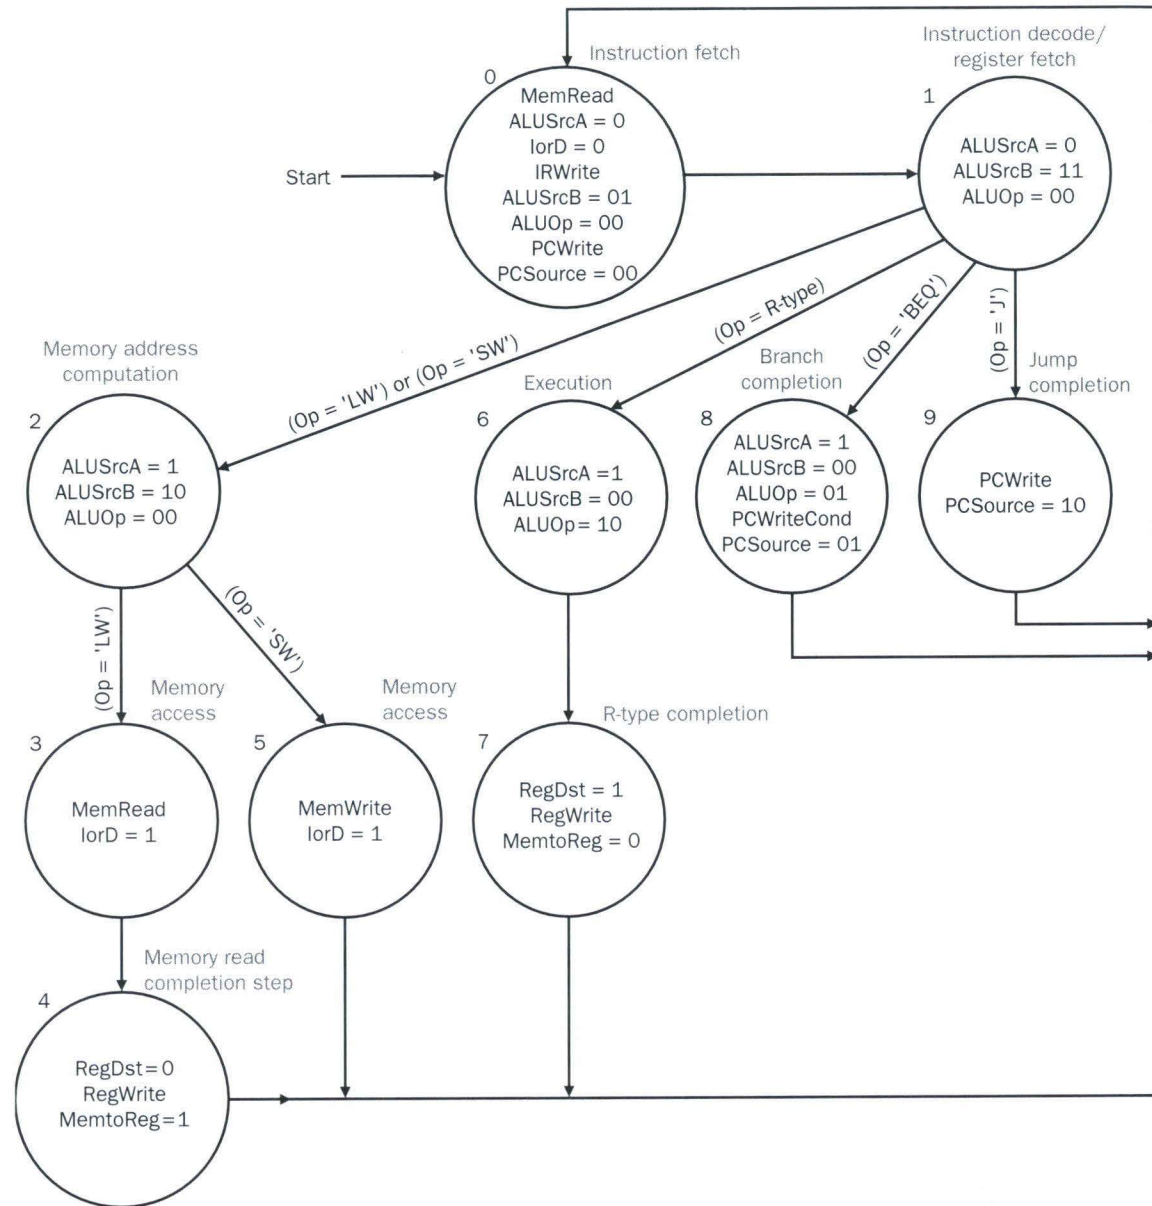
Instruction fetch

0

MemRead
ALUSrcA = 0
IorD = 0
IRWrite
ALUSrcB = 01
ALUOp = 00
PCWrite
PCSource = 00

Start

Instruction decode/ register fetch

1

ALUSrcA = 0
ALUSrcB = 11
ALUOp = 00

(Op = 'LW') or (Op = 'SW')

(Op = R-type)

(Op = 'BEQ')

(Op = 'J')

Memory address computation

2

ALUSrcA = 1
ALUSrcB = 10
ALUOp = 00

Execution

6

ALUSrcA =1
ALUSrcB = 00
ALUOp= 10

Branch completion

8

ALUSrcA = 1
ALUSrcB = 00
ALUOp = 01
PCWriteCond
PCSource = 01

Jump completion

9

PCWrite
PCSource = 10

(Op = 'LW')

(Op = 'SW')

Memory access

Memory access

R-type completion

3

MemRead
IorD = 1

5

MemWrite
IorD = 1

7

RegDst = 1
RegWrite
MemtoReg = 0

Memory read completion step

4

RegDst=0
RegWrite
MemtoReg=1